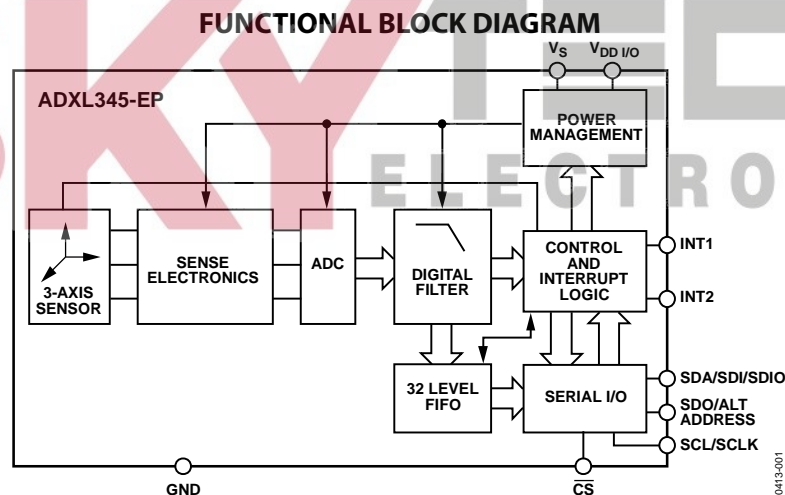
FUNCTIONAL BLOCK DIAGRAM

$V_S$ $V_{DD\ I/O}$

ADXL345-EP

POWER MANAGEMENT

ELECTRO

3-AXIS SENSOR

SENSE ELECTRONICS

ADC

DIGITAL FILTER

CONTROL AND INTERRUPT LOGIC

INT1

INT2

32 LEVEL FIFO

SERIAL I/O

SDA/SDI/SDIO

SDO/ALT ADDRESS

SCL/SCLK

GND

$\overline{CS}$

0413-001